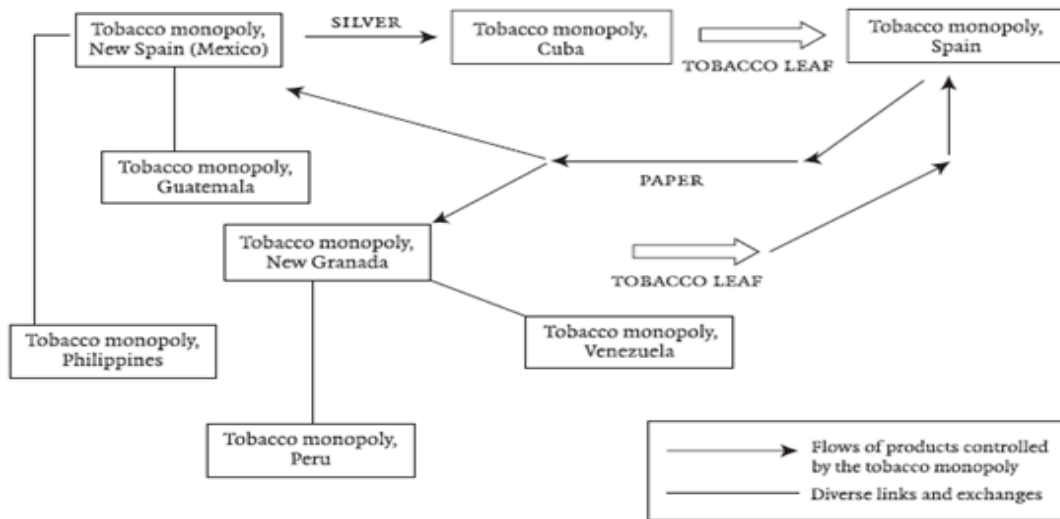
Tobacco monopoly, New Spain (Mexico)

SILVER

Tobacco monopoly, Cuba

TOBACCO LEAF

Tobacco monopoly, Spain

Tobacco monopoly, Guatemala

PAPER

Tobacco monopoly, New Granada

TOBACCO LEAF

Tobacco monopoly, Philippines

Tobacco monopoly, Venezuela

Tobacco monopoly, Peru

Flows of products controlled by the tobacco monopoly

Diverse links and exchanges